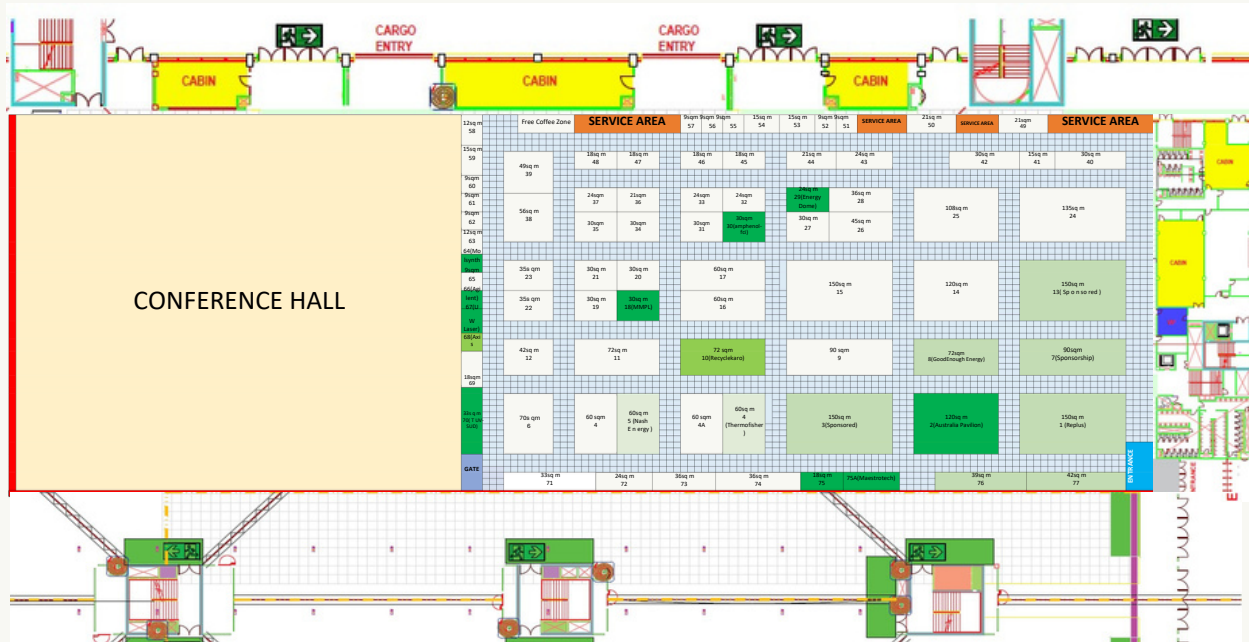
CARGO ENTRY
CARGO ENTRY
CABIN
CABIN
CABIN

CONFERENCE HALL

12sq m 58
15sq m 59
9sqm 60
9sqm 61
9sqm 62
12sq m 63
64(Mo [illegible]
65
66(Ag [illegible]
67(U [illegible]
68(Axi s
18sqm 69
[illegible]
GATE

Free Coffee Zone
SERVICE AREA
9sqm 57
9sqm 56
9sqm 55
15sq m 54
15sq m 53
9sqm 52
9sqm 51
SERVICE AREA
21sq m 50
SERVICE AREA
21sqm 49
SERVICE AREA

18sq m 48
18sq m 47
18sq m 46
18sq m 45
21sq m 44
24sq m 43
30sq m 42
15sq m 41
30sq m 40

49sq m 39
24sqm 37
21sqm 36
24sqm 33
24sqm 32
24sqm 29(Energy Dome)
36sqm 28
108sq m 25
135sq m 24
56sq m 38
30sqm 35
30sqm 34
30sqm 31
30sqm 30(amphenol-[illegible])
30sq m 27
45sq m 26

35sq qm 23
30sq m 21
30sq m 20
60sq m 17
150sq m 15
120sq m 14
150sq m 13( Sp o n so red )
35sq qm 22
30sq m 19
30sq m 18(MMPL)
60sq m 16

42sq m 12
72sq m 11
72 sq m 10(Recyclekaro)
90 sqm 9
72sqm 8(GoodEnough Energy)
90sqm 7(Sponsorship)

70sq qm 6
60 sqm 4
60sq m 5 (Nash E n ergy )
60 sqm 4A
60sq m 4 (Thermofisher )
150sq m 3(Sponsored)
120sq m 2(Australia Pavilion)
150sq m 1 (Replus)

33sq m 71
24sq m 72
36sq m 73
36sq m 74
18sq m 75
75A(Maestrotech)
39sq m 76
42sq m 77

ENTRANCE
CABIN
CABIN